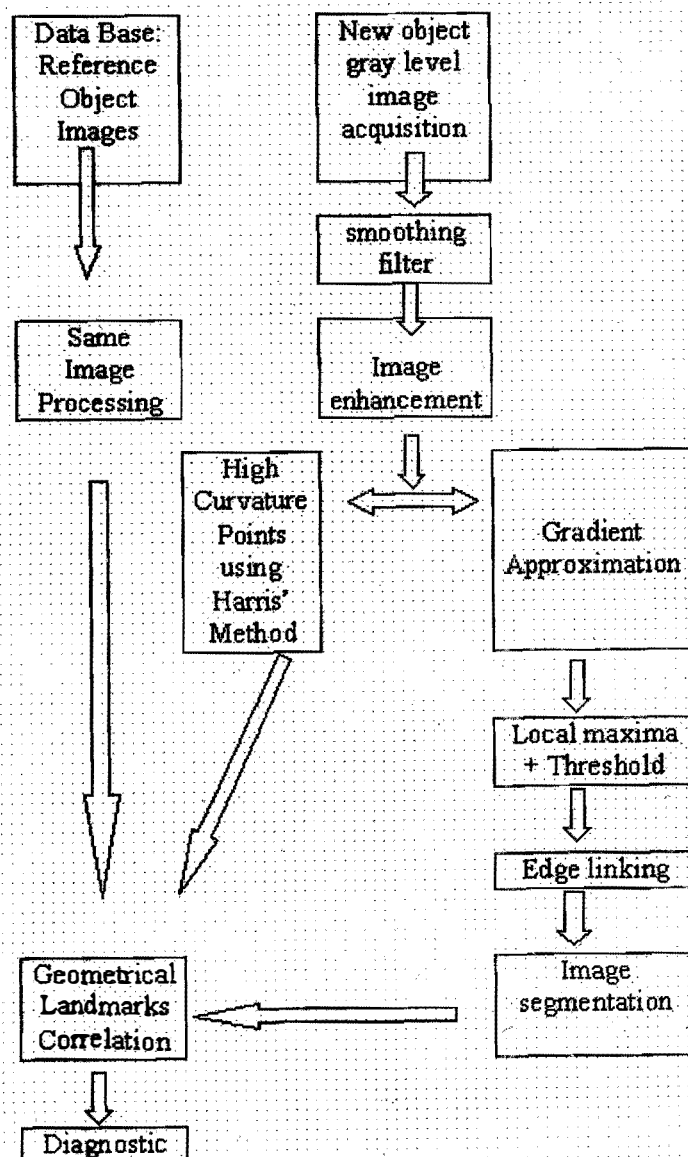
Data Base: Reference Object Images

New object gray level image acquisition

smoothing filter

Same Image Processing

Image enhancement

High Curvature Points using Harris' Method

Gradient Approximation

Local maxima + Threshold

Edge linking

Geometrical Landmarks Correlation

Image segmentation

Diagnostic